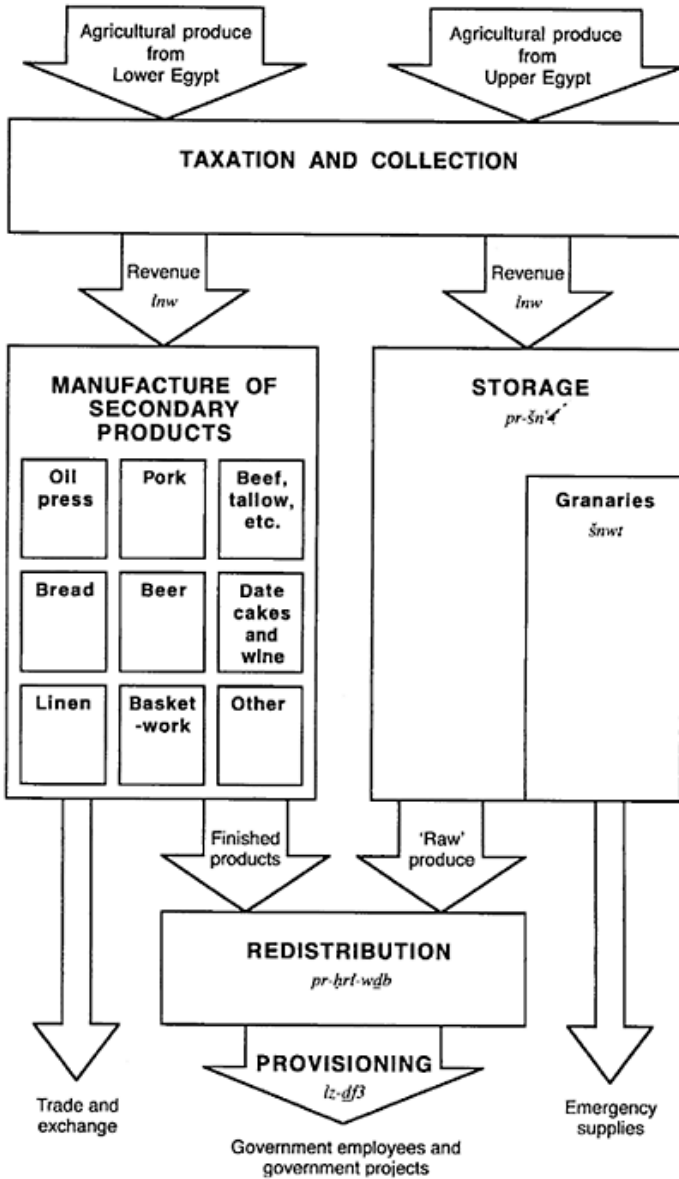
Agricultural produce from Lower Egypt

Agricultural produce from Upper Egypt

TAXATION AND COLLECTION

Revenue
ỉnw

Revenue
ỉnw

MANUFACTURE OF SECONDARY PRODUCTS

| Oil press | Pork | Beef, tallow, etc. |
|---|---|---|
| Bread | Beer | Date cakes and wine |
| Linen | Basket-work | Other |

STORAGE
pr-šnʿ

Granaries
šnwt

Finished products

'Raw' produce

REDISTRIBUTION
pr-ḥrỉ-wḏb

PROVISIONING
ỉz-ḏf3

Trade and exchange

Government employees and government projects

Emergency supplies